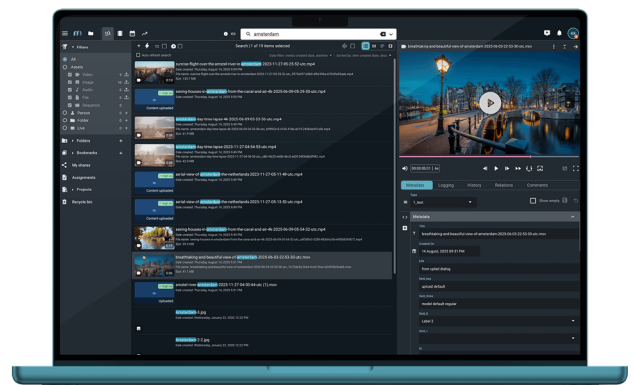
amsterdam

Filters

All

Assets

Video

Image

Audio

File

Sequence

Person

Folder

Live

Folders

Bookmarks

My shares

Assignments

Projects

Recycle bin

Search 11 of 19 items selected

sunrise-flight-over-the-amsterdam-in-amsterdam-2023-11-27-05-25-52-utc.mp4

Content uploaded

seeing-houses-in-amsterdam-from-the-canal-and-air-2025-06-09-05-29-50-utc.mp4

amsterdam-day-time-lapse-4k-2025-06-09-05-53-56-utc.mp4

Content uploaded

amsterdam-day-time-lapse-2023-11-27-04-54-53-utc.mp4

aerial-view-of-amsterdam-the-netherlands-2023-11-27-05-13-52-utc.mp4

aerial-view-of-amsterdam-the-netherlands-2023-11-27-05-13-52-utc.mp4

seeing-houses-in-amsterdam-from-the-canal-and-air-2025-06-09-05-54-52-utc.mp4

breathtaking-and-beautiful-view-of-amsterdam-2023-06-03-22-53-00-utc.mov

Uploaded

amstel-river-amsterdam-2023-11-27-04-50-44-utc (1).mov

Content uploaded

amsterdam-3.jpg

amsterdam-2.jpg

breathtaking-and-beautiful-view-of-amsterdam-2023-06-03-22-53-00-utc.mov

Metadata

Logging

History

Relations

Comments

Show empty

Metadata

Title

breathtaking and beautiful view of amsterdam 2023-06-03-22-53-00-utc.mov

Created On

14 August, 2023 09:31 PM

Title

from upload dialog

upload default

model default regular

Label 2